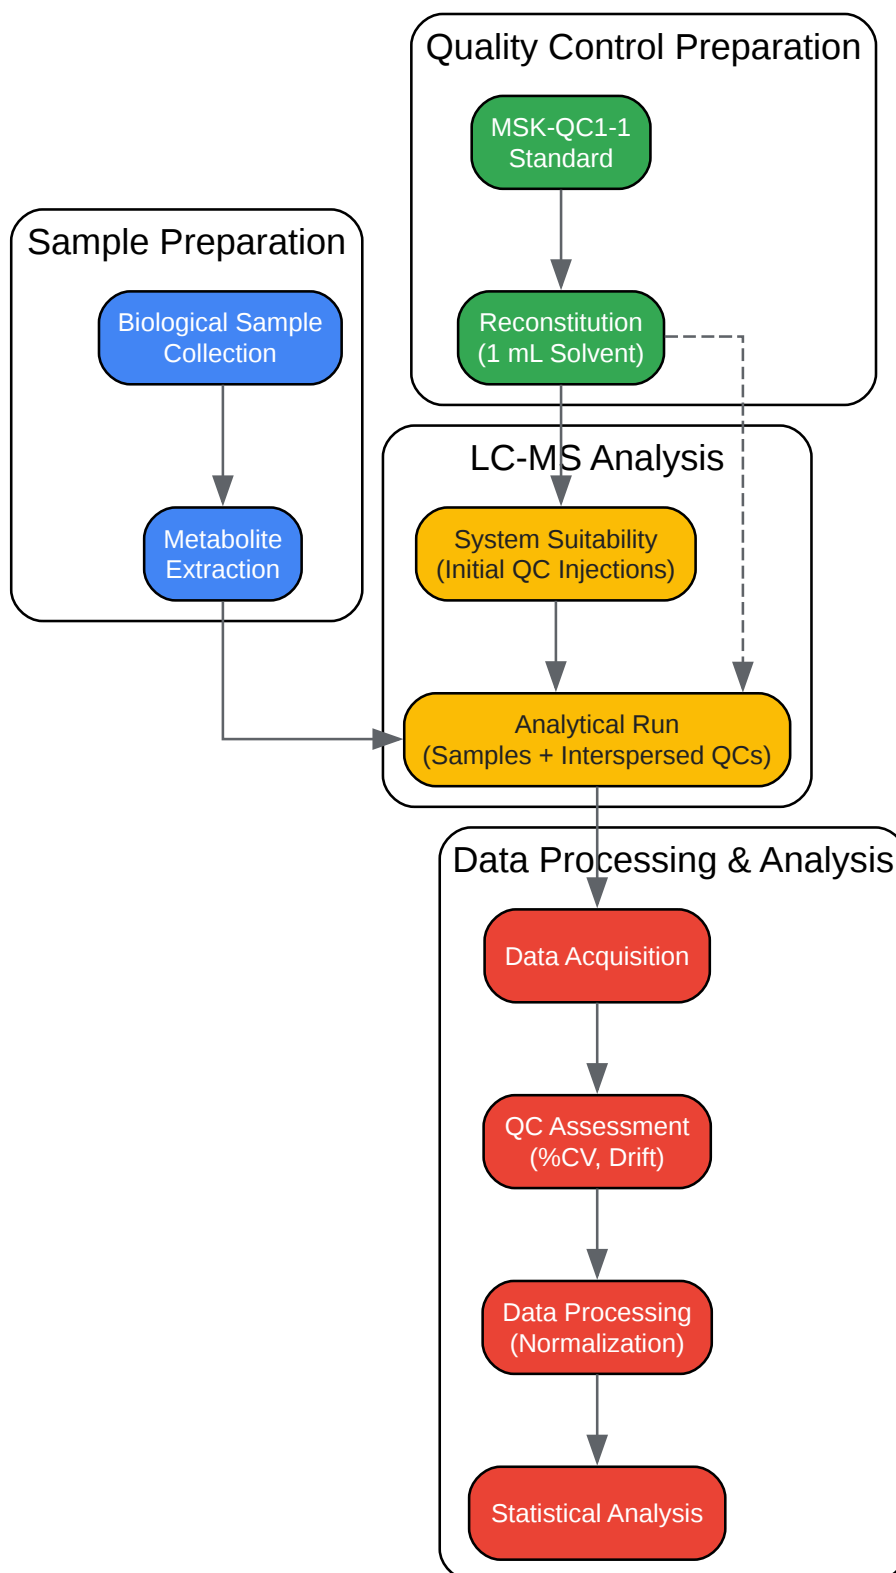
Quality Control Preparation

MSK-QC1-1 Standard

Reconstitution (1 mL Solvent)

Sample Preparation

Biological Sample Collection

Metabolite Extraction

LC-MS Analysis

System Suitability (Initial QC Injections)

Analytical Run (Samples + Interspersed QCs)

Data Processing & Analysis

Data Acquisition

QC Assessment (%CV, Drift)

Data Processing (Normalization)

Statistical Analysis